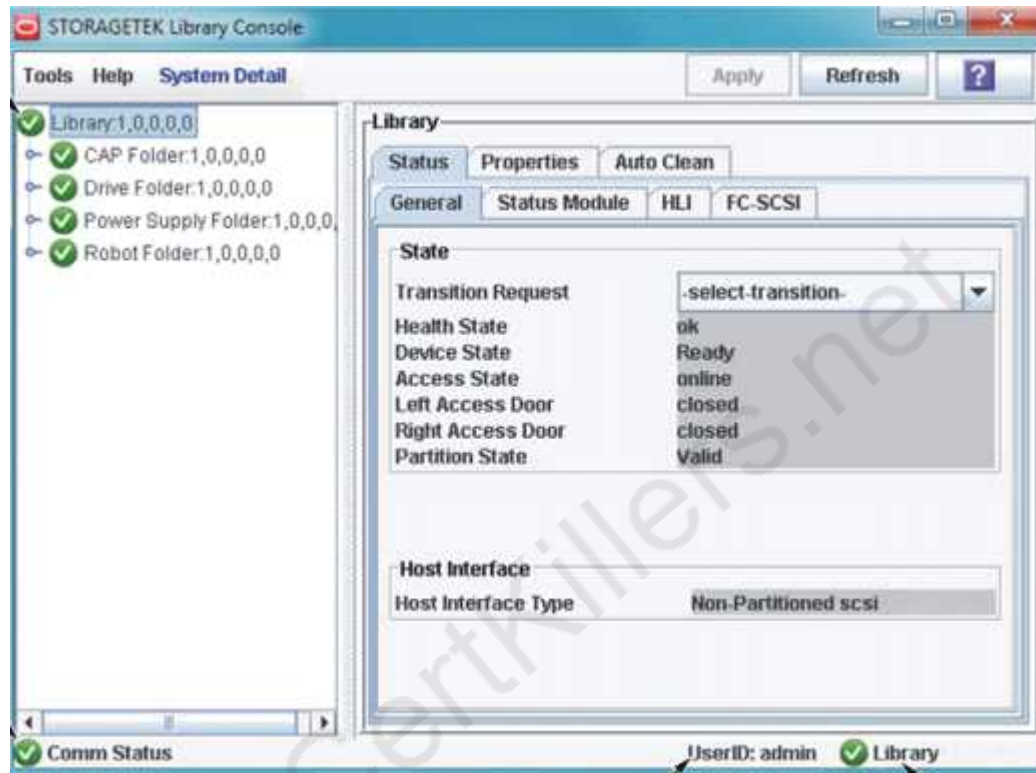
STORAGETEK Library Console

Tools Help System Detail

Apply Refresh ?

Library:1,0,0,0,0
CAP Folder:1,0,0,0,0
Drive Folder:1,0,0,0,0
Power Supply Folder:1,0,0,0,
Robot Folder:1,0,0,0,0

Library

Status Properties Auto Clean

General Status Module HLI FC-SCSI

State

| | |
|---|---|
| Transition Request | -select-transition- |
| Health State | ok |
| Device State | Ready |
| Access State | online |
| Left Access Door | closed |
| Right Access Door | closed |
| Partition State | Valid |

Host Interface

| | |
|---|---|
| Host Interface Type | Non-Partitioned scsi |

Comm Status

UserID: admin Library

certkillers.net